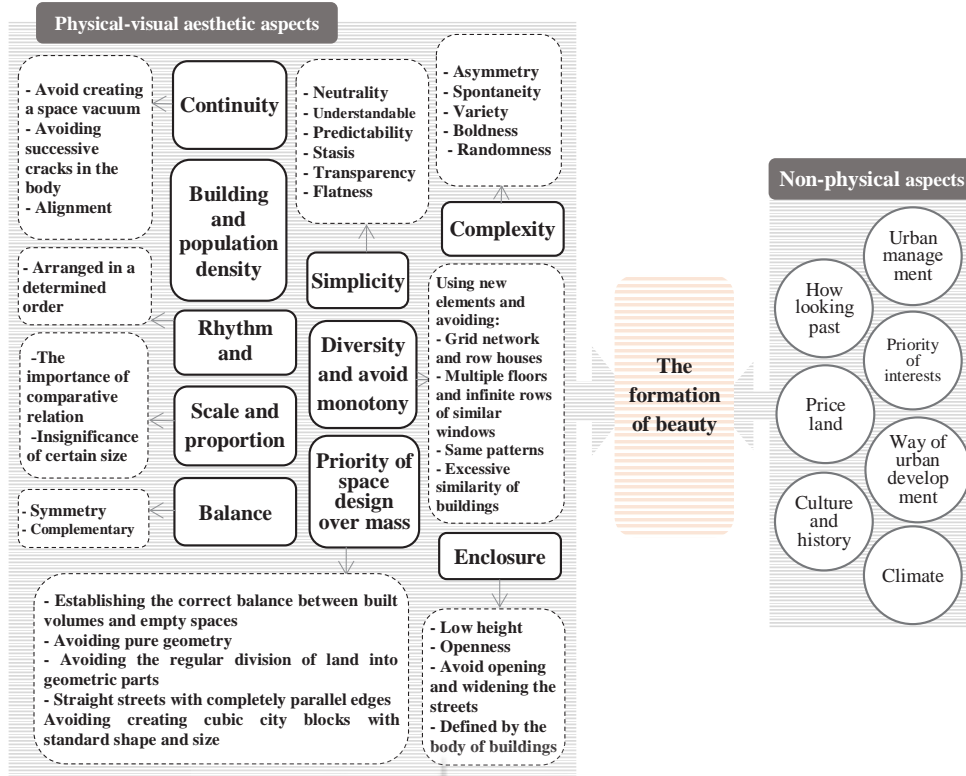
Physical-visual aesthetic aspects

- Avoid creating a space vacuum
- Avoiding successive cracks in the body
- Alignment

Continuity

Building and population density

- Neutrality
- Understandable
- Predictability
- Stasis
- Transparency
- Flatness

- Asymmetry
- Spontaneity
- Variety
- Boldness
- Randomness

Complexity

Simplicity

- Arranged in a determined order

Rhythm and

-The importance of comparative relation
-Insignificance of certain size

Scale and proportion

Diversity and avoid monotony

Using new elements and avoiding:
- Grid network and row houses
- Multiple floors and infinite rows of similar windows
- Same patterns
- Excessive similarity of buildings

- Symmetry
- Complementary

Balance

Priority of space design over mass

Enclosure

- Establishing the correct balance between built volumes and empty spaces
- Avoiding pure geometry
- Avoiding the regular division of land into geometric parts
- Straight streets with completely parallel edges
Avoiding creating cubic city blocks with standard shape and size

- Low height
- Openness
- Avoid opening and widening the streets
- Defined by the body of buildings

The formation of beauty

Non-physical aspects

Urban manage ment

How looking past

Priority of interests

Price land

Way of urban develop ment

Culture and history

Climate